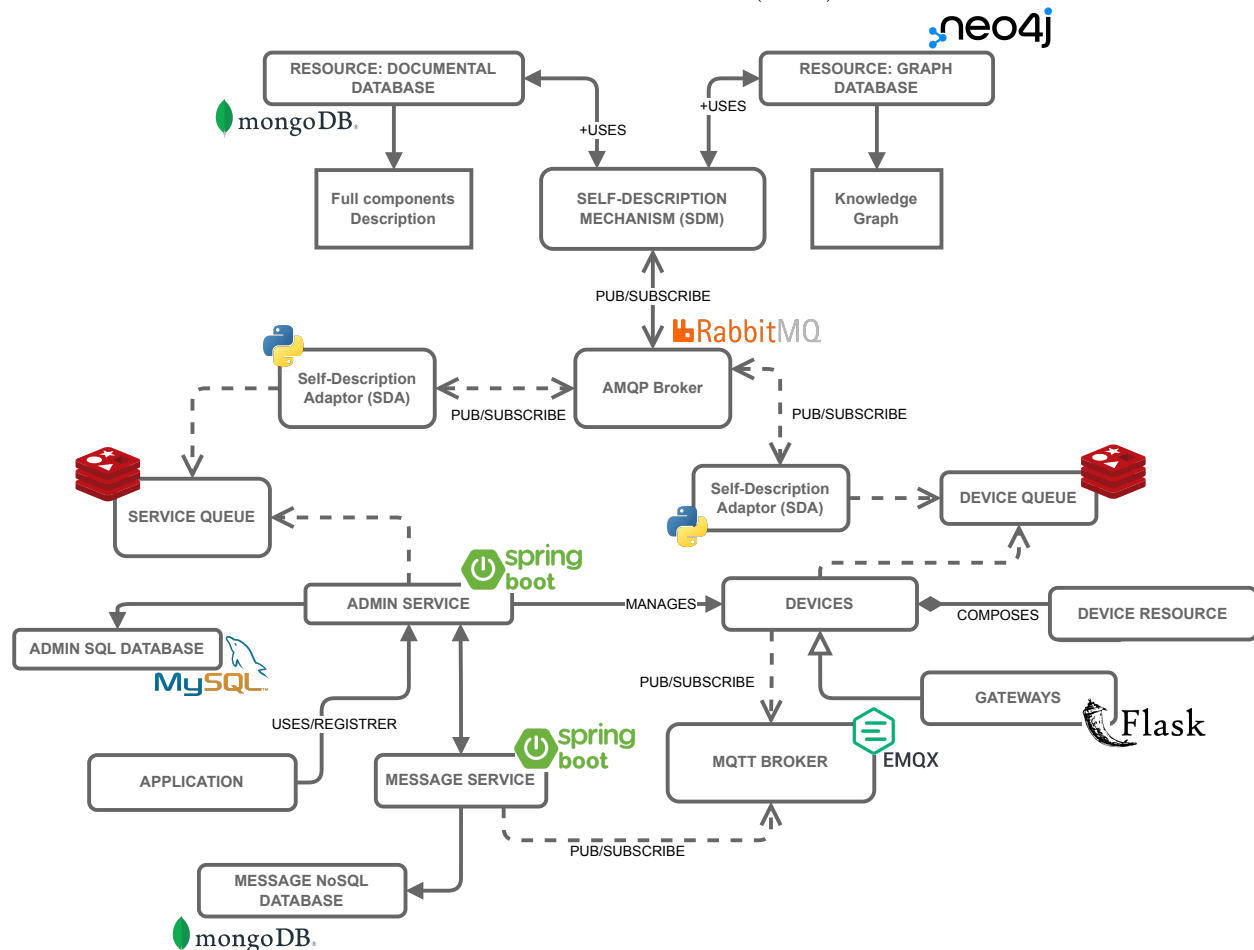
neo4j

RESOURCE: DOCUMENTAL DATABASE

mongoDB

RESOURCE: GRAPH DATABASE

+USES

+USES

Full components Description

SELF-DESCRIPTION MECHANISM (SDM)

Knowledge Graph

PUB/SUBSCRIBE

RabbitMQ

Self-Description Adaptor (SDA)

AMQP Broker

PUB/SUBSCRIBE

PUB/SUBSCRIBE

Self-Description Adaptor (SDA)

DEVICE QUEUE

SERVICE QUEUE

spring boot

ADMIN SERVICE

MANAGES

DEVICES

COMPOSES

DEVICE RESOURCE

ADMIN SQL DATABASE

MySQL

PUB/SUBSCRIBE

GATEWAYS

Flask

USES/REGISTRER

spring boot

MQTT BROKER

EMQX

APPLICATION

MESSAGE SERVICE

PUB/SUBSCRIBE

MESSAGE NoSQL DATABASE

mongoDB